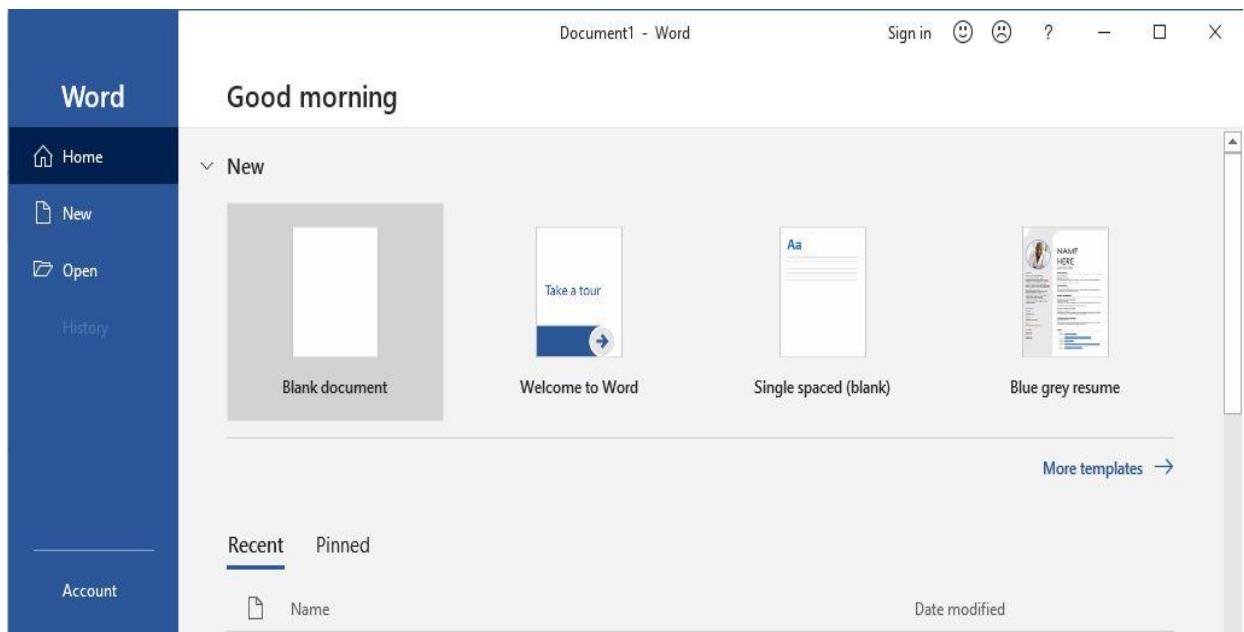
Document1 - Word

Sign in ? — ☐ X

Word

Home

New

Open

History

Account

Good morning

New

Blank document

Take a tour

Welcome to Word

Aa

Single spaced (blank)

NAME HERE

Blue grey resume

More templates →

Recent Pinned

Name

Date modified